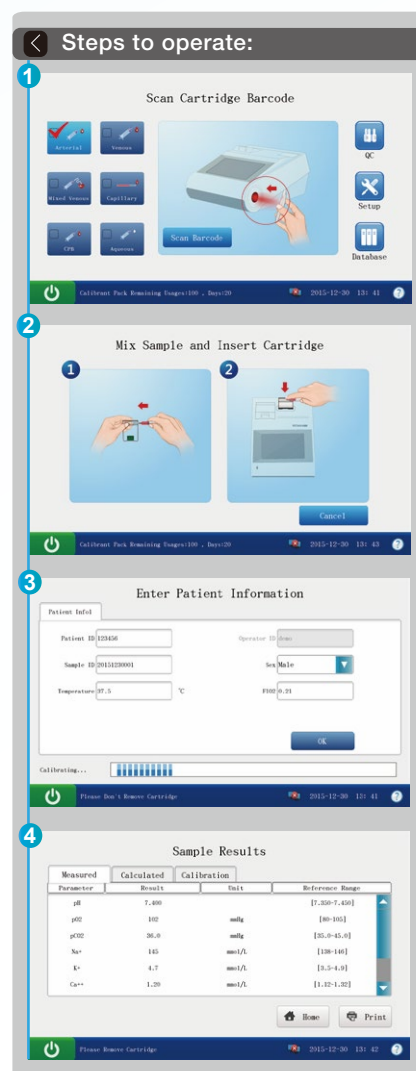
Steps to operate:

1

Scan Cartridge Barcode

Arterial

Venous

Mixed Venous

Capillary

CPB

Aqueous

Scan Barcode

QC

Setup

Database

Calibrant Pack Remaining Usages:100 , Days:20

2015-12-30 13:41

2

Mix Sample and Insert Cartridge

1

2

Cancel

Calibrant Pack Remaining Usages:100 , Days:20

2015-12-30 13:43

3

Enter Patient Information

Patient Info1

Patient ID 123456

Operator ID demo

Sample ID 20151230001

Sex Male

Temperature 37.5 ℃

FIO2 0.21

OK

Calibrating...

Please Don't Remove Cartridge

2015-12-30 13:41

4

Sample Results

| Measured | Calculated | Calibration | |
|---|---|---|---|
| Parameter | Result | Unit | Reference Range |
| pH | 7.400 | | [7.350-7.450] |
| pO2 | 102 | mmHg | [80-105] |
| pCO2 | 36.0 | mmHg | [35.0-45.0] |
| Na+ | 145 | mmol/L | [136-146] |
| K+ | 4.7 | mmol/L | [3.5-4.9] |
| Ca++ | 1.29 | mmol/L | [1.12-1.32] |

Home

Print

Please Remove Cartridge

2015-12-30 13:42